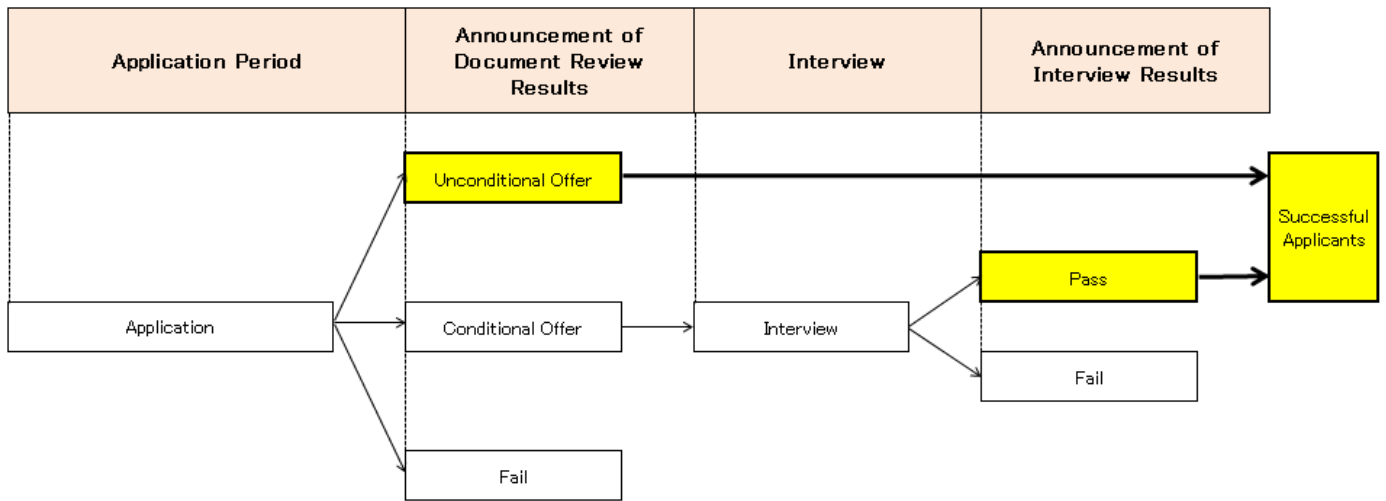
Application Period

Announcement of Document Review Results

Interview

Announcement of Interview Results

Unconditional Offer

Successful Applicants

Pass

Application

Conditional Offer

Interview

Fail

Fail